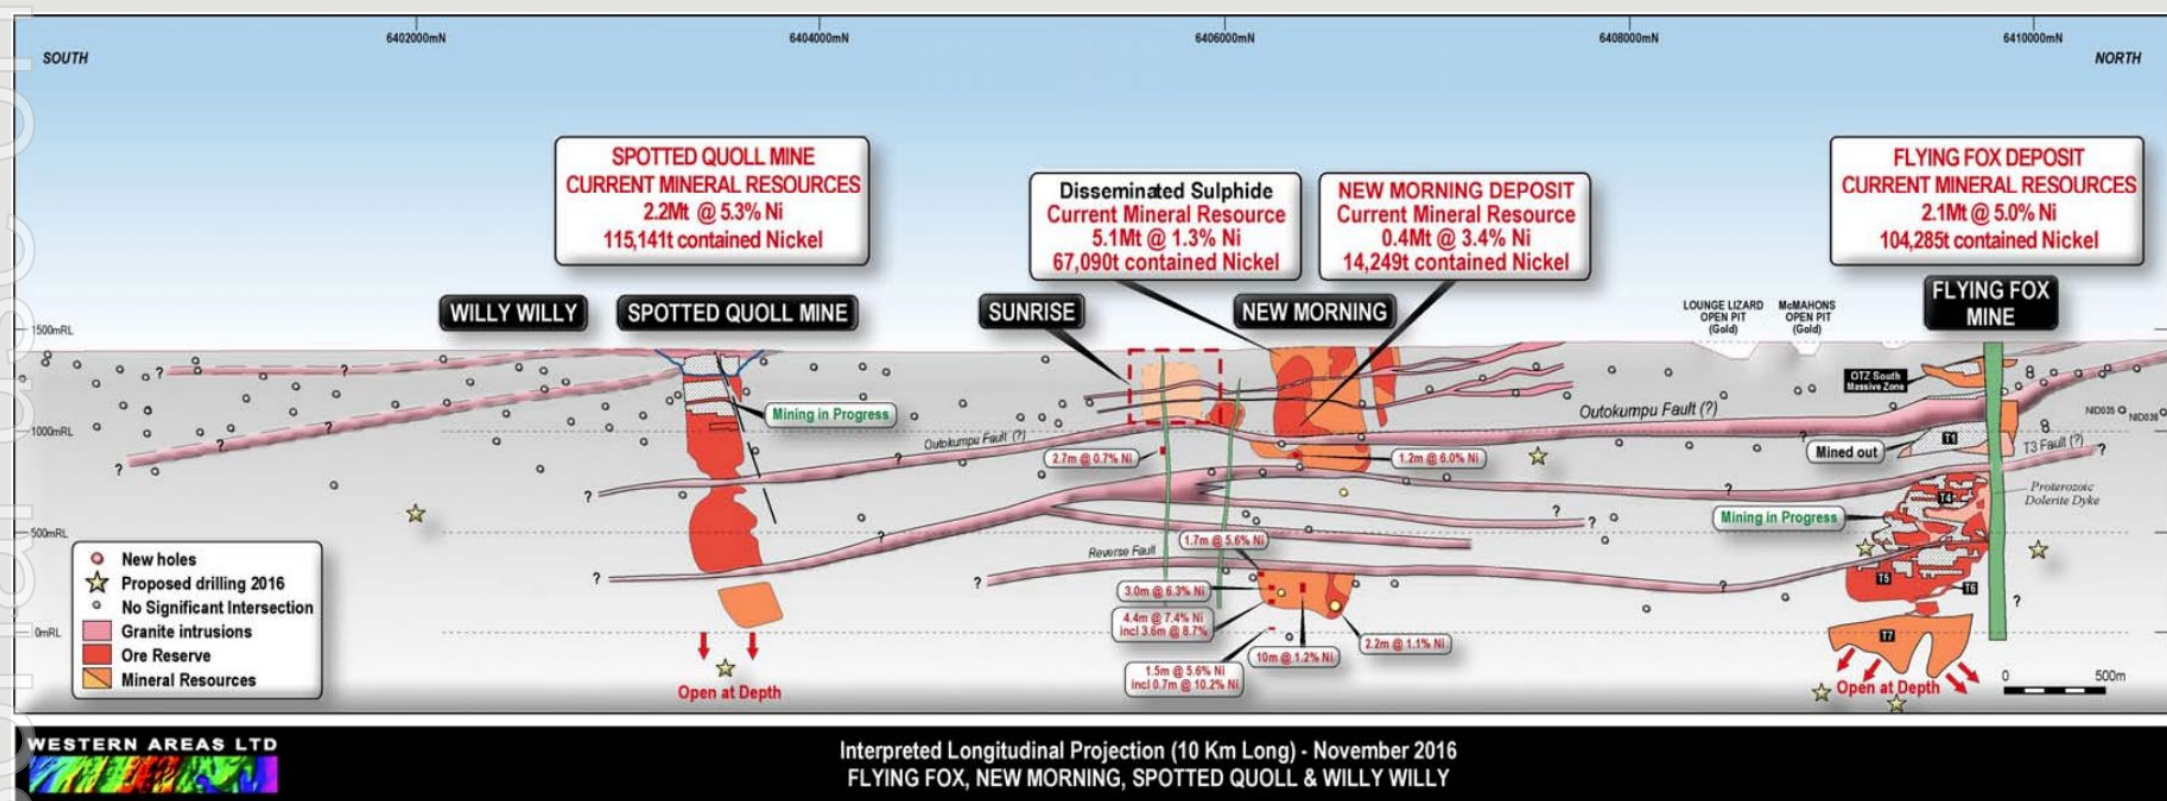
6402000mN 6404000mN 6406000mN 6408000mN 6410000mN

SOUTH

NORTH

SPOTTED QUOLL MINE
CURRENT MINERAL RESOURCES
2.2Mt @ 5.3% Ni
115,141t contained Nickel

Disseminated Sulphide
Current Mineral Resource
5.1Mt @ 1.3% Ni
67,090t contained Nickel

NEW MORNING DEPOSIT
Current Mineral Resource
0.4Mt @ 3.4% Ni
14,249t contained Nickel

FLYING FOX DEPOSIT
CURRENT MINERAL RESOURCES
2.1Mt @ 5.0% Ni
104,285t contained Nickel

WILLY WILLY

SPOTTED QUOLL MINE

SUNRISE

NEW MORNING

LOUNGE LIZARD OPEN PIT (Gold)

McMAHONS OPEN PIT (Gold)

FLYING FOX MINE

1500mRL

1000mRL

500mRL

0mRL

Mining in Progress

Outokumpu Fault (?)

Outokumpu Fault (?)

OTZ South Massive Zone

NID035 NID036

T1

T3 Fault (?)

Mined out

2.7m @ 0.7% Ni

1.2m @ 6.0% Ni

T4

Proterozoic Dolerite Dyke

Mining in Progress

Reverse Fault

1.7m @ 5.6% Ni

3.0m @ 6.3% Ni

4.4m @ 7.4% Ni incl 3.6m @ 8.7%

T5

T6

10m @ 1.2% Ni

2.2m @ 1.1% Ni

1.5m @ 5.6% Ni incl 0.7m @ 10.2% Ni

T7

New holes
Proposed drilling 2016
No Significant Intersection
Granite intrusions
Ore Reserve
Mineral Resources

Open at Depth

Open at Depth

0 500m

WESTERN AREAS LTD

Interpreted Longitudinal Projection (10 Km Long) - November 2016
FLYING FOX, NEW MORNING, SPOTTED QUOLL & WILLY WILLY